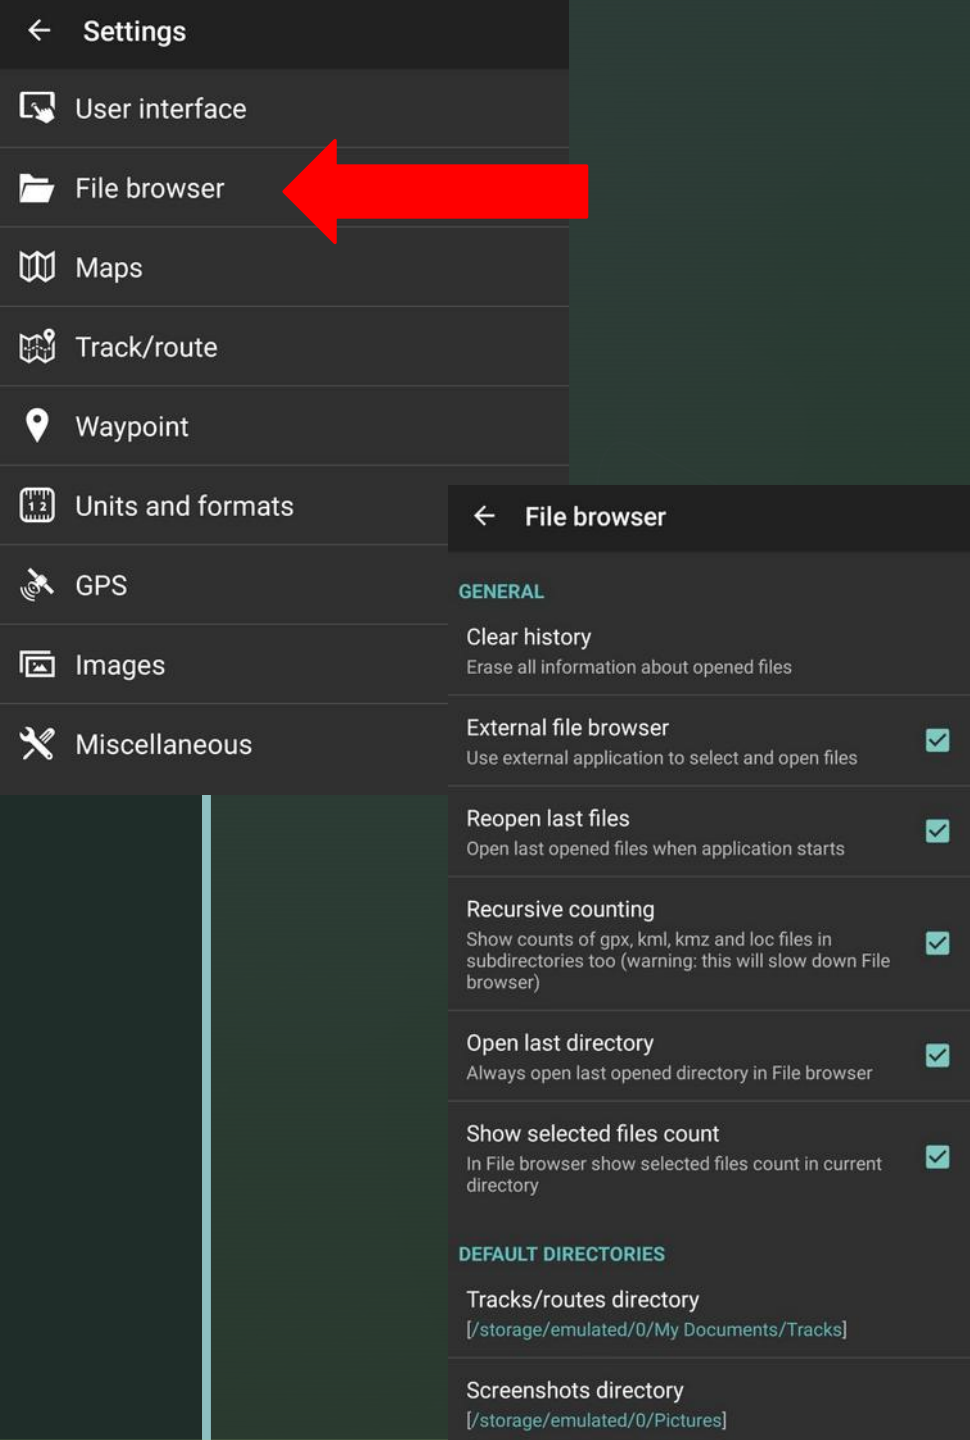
Settings

User interface

File browser

Maps

Track/route

Waypoint

Units and formats

GPS

Images

Miscellaneous

File browser

GENERAL

Clear history
Erase all information about opened files

External file browser
Use external application to select and open files

Reopen last files
Open last opened files when application starts

Recursive counting
Show counts of gpx, kml, kmz and loc files in subdirectories too (warning: this will slow down File browser)

Open last directory
Always open last opened directory in File browser

Show selected files count
In File browser show selected files count in current directory

DEFAULT DIRECTORIES

Tracks/routes directory
[/storage/emulated/0/My Documents/Tracks]

Screenshots directory
[/storage/emulated/0/Pictures]